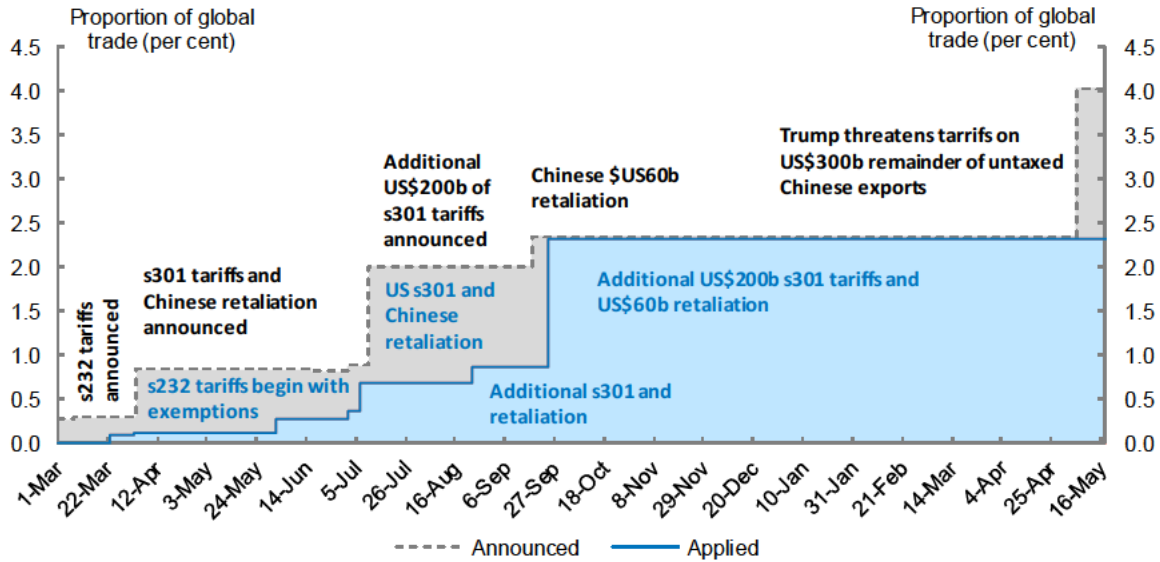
Proportion of global trade (per cent)

Proportion of global trade (per cent)

4.5
4.0
3.5
3.0
2.5
2.0
1.5
1.0
0.5
0.0

4.5
4.0
3.5
3.0
2.5
2.0
1.5
1.0
0.5
0.0

s232 tariffs announced

s301 tariffs and Chinese retaliation announced

Additional US$200b of s301 tariffs announced

Chinese $US60b retaliation

Trump threatens tarrifs on US$300b remainder of untaxed Chinese exports

s232 tariffs begin with exemptions

US s301 and Chinese retaliation

Additional s301 and retaliation

Additional US$200b s301 tariffs and US$60b retaliation

1-Mar
22-Mar
12-Apr
3-May
24-May
14-Jun
5-Jul
26-Jul
16-Aug
6-Sep
27-Sep
18-Oct
8-Nov
29-Nov
20-Dec
10-Jan
31-Jan
21-Feb
14-Mar
4-Apr
25-Apr
16-May

Announced
Applied